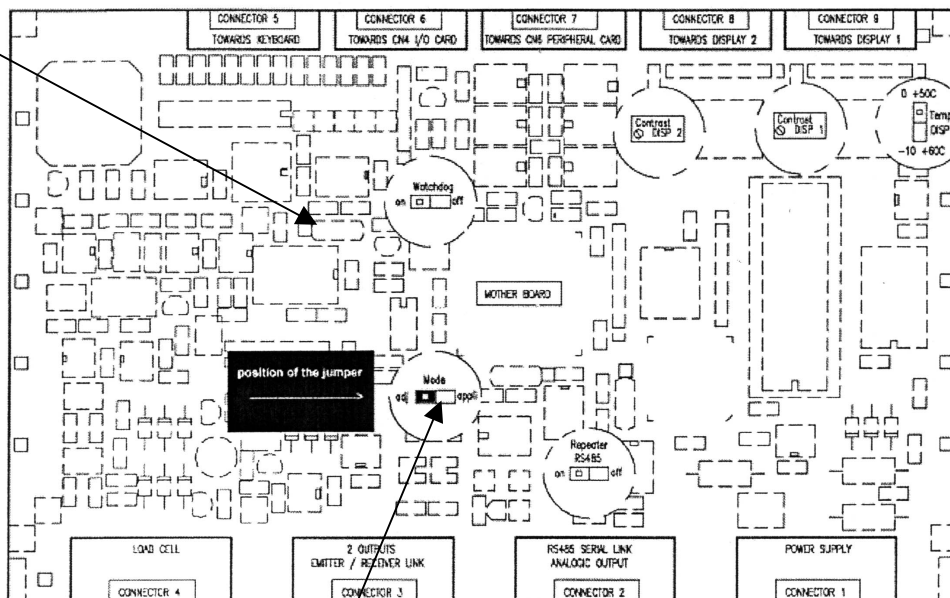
CONNECTOR 5
TOWARDS KEYBOARD

CONNECTOR 6
TOWARDS CN4 I/O CARD

CONNECTOR 7
TOWARDS CN6 PERIPHERAL CARD

CONNECTOR 8
TOWARDS DISPLAY 2

CONNECTOR 9
TOWARDS DISPLAY 1

Contrast DISP 2

Contrast DISP 1

0 +50C
Temp
DISP
-10 +60C

Watchdog
on off

MOTHER BOARD

position of the jumper

Mode
adj appli

Repeater
RS485
on off

LOAD CELL
CONNECTOR 4

2 OUTPUTS
EMITTER / RECEIVER LINK
CONNECTOR 3

RS485 SERIAL LINK
ANALOGIC OUTPUT
CONNECTOR 2

POWER SUPPLY
CONNECTOR 1